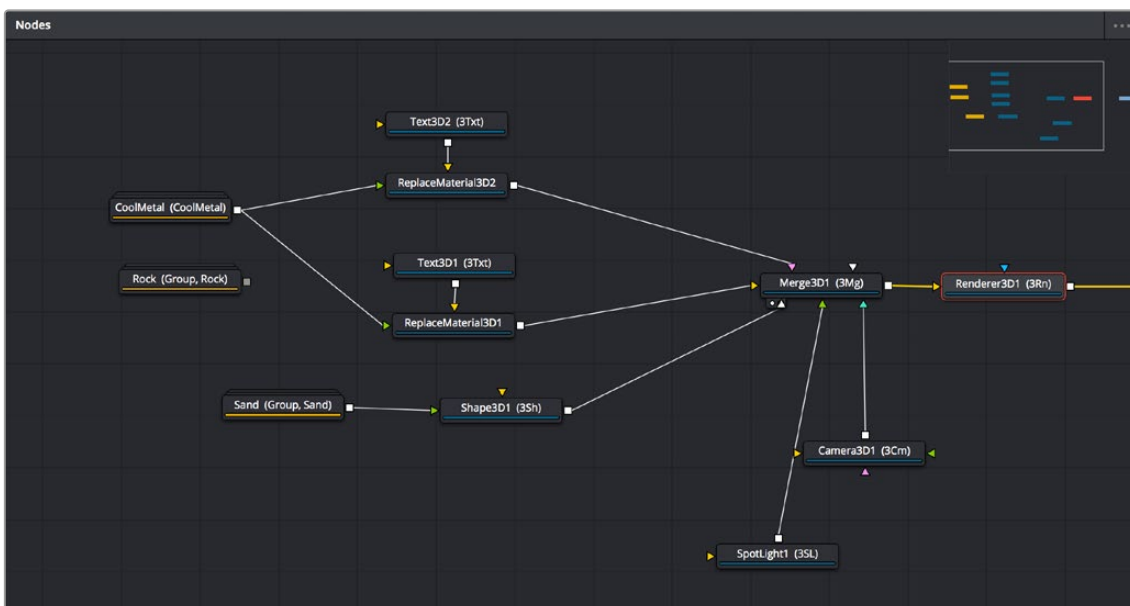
Nodes

Text3D2 (3Txt)

ReplaceMaterial3D2

CoolMetal (CoolMetal)

Rock (Group, Rock)

Text3D1 (3Txt)

ReplaceMaterial3D1

Merge3D1 (3Mg)

Renderer3D1 (3Rn)

Sand (Group, Sand)

Shape3D1 (3Sh)

Camera3D1 (3Cm)

SpotLight1 (3SL)